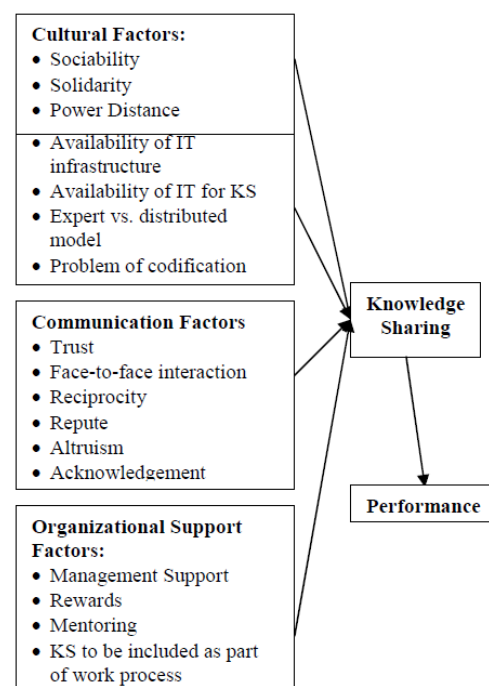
**Cultural Factors:**
- Sociability
- Solidarity
- Power Distance

- Availability of IT infrastructure
- Availability of IT for KS
- Expert vs. distributed model
- Problem of codification

**Communication Factors**
- Trust
- Face-to-face interaction
- Reciprocity
- Repute
- Altruism
- Acknowledgement

**Organizational Support Factors:**
- Management Support
- Rewards
- Mentoring
- KS to be included as part of work process

**Knowledge Sharing**

**Performance**